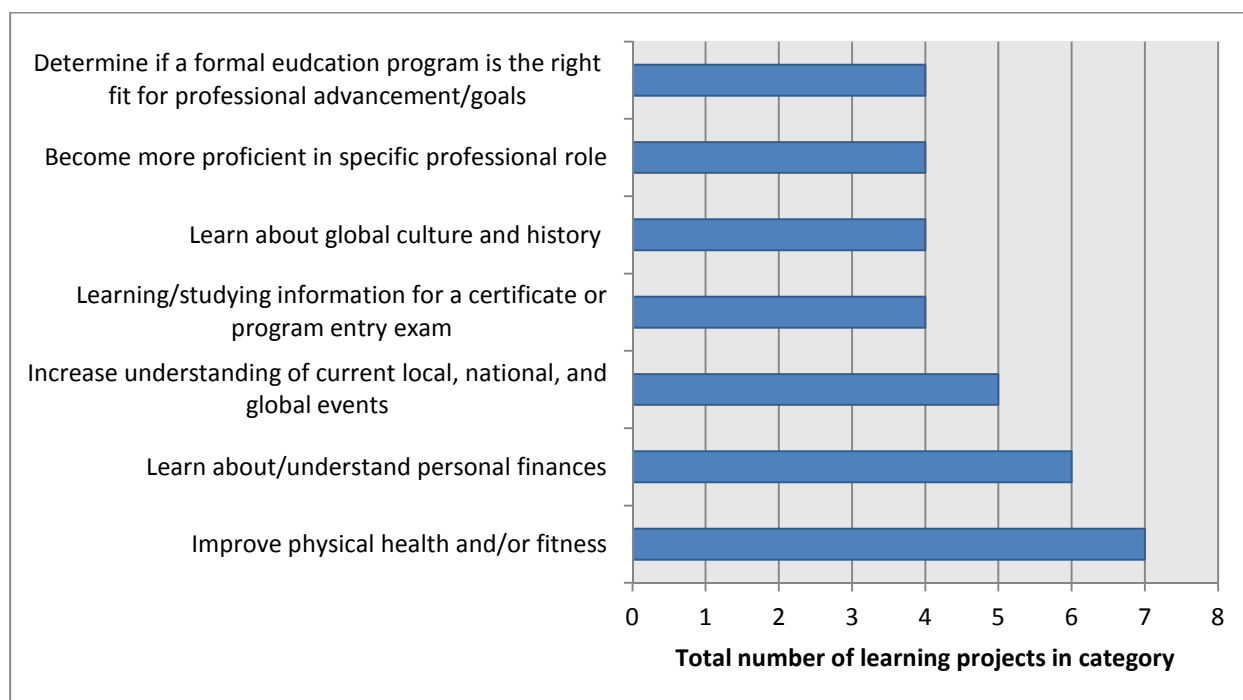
Determine if a formal eudcation program is the right fit for professional advancement/goals

Become more proficient in specific professional role

Learn about global culture and history

Learning/studying information for a certificate or program entry exam

Increase understanding of current local, national, and global events

Learn about/understand personal finances

Improve physical health and/or fitness

0 1 2 3 4 5 6 7 8

Total number of learning projects in category